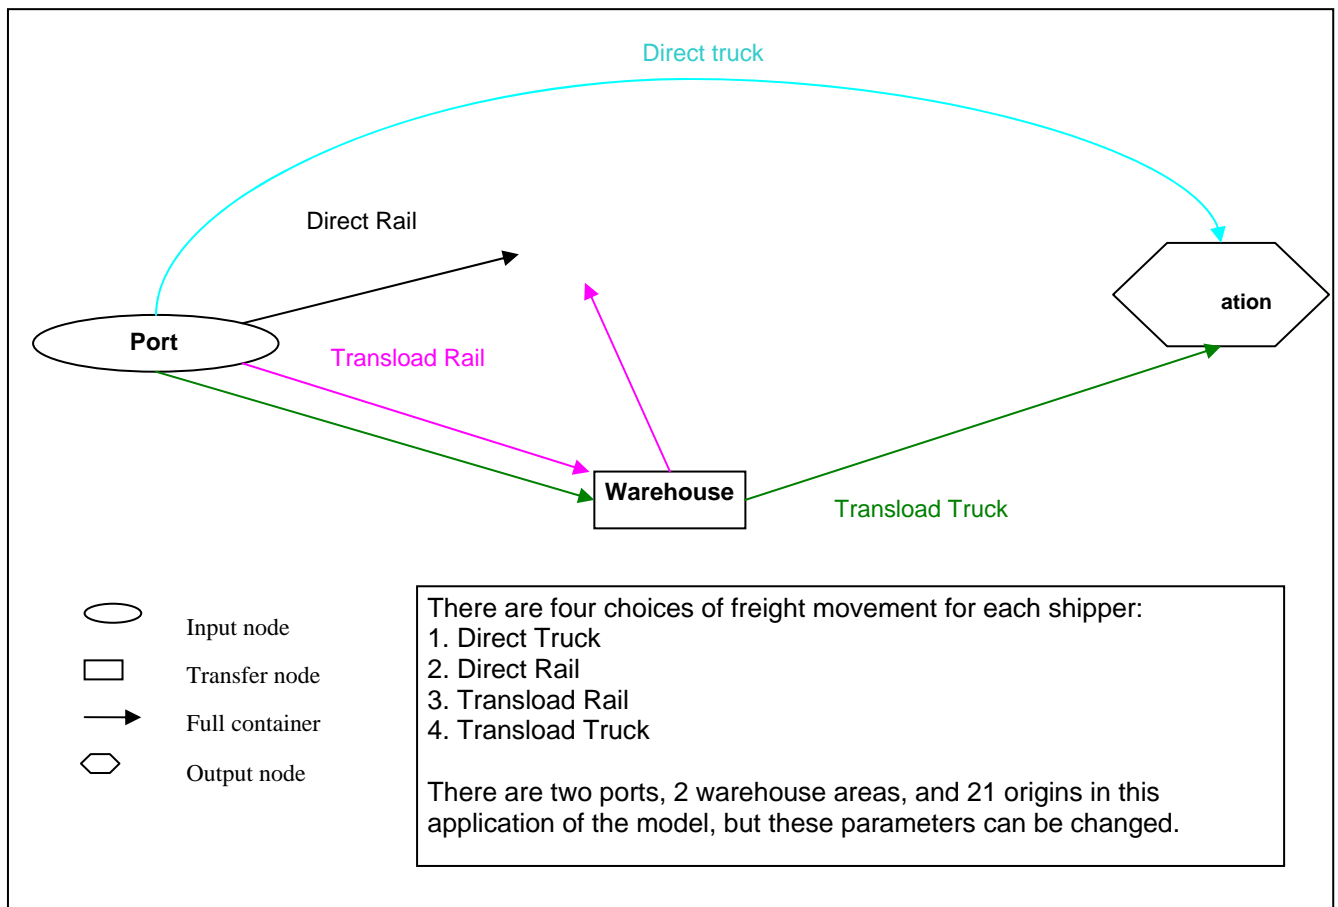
Direct truck

Direct Rail

ation

Port

Transload Rail

Warehouse

Transload Truck

Input node

Transfer node

Full container

Output node

There are four choices of freight movement for each shipper:
1. Direct Truck
2. Direct Rail
3. Transload Rail
4. Transload Truck

There are two ports, 2 warehouse areas, and 21 origins in this application of the model, but these parameters can be changed.